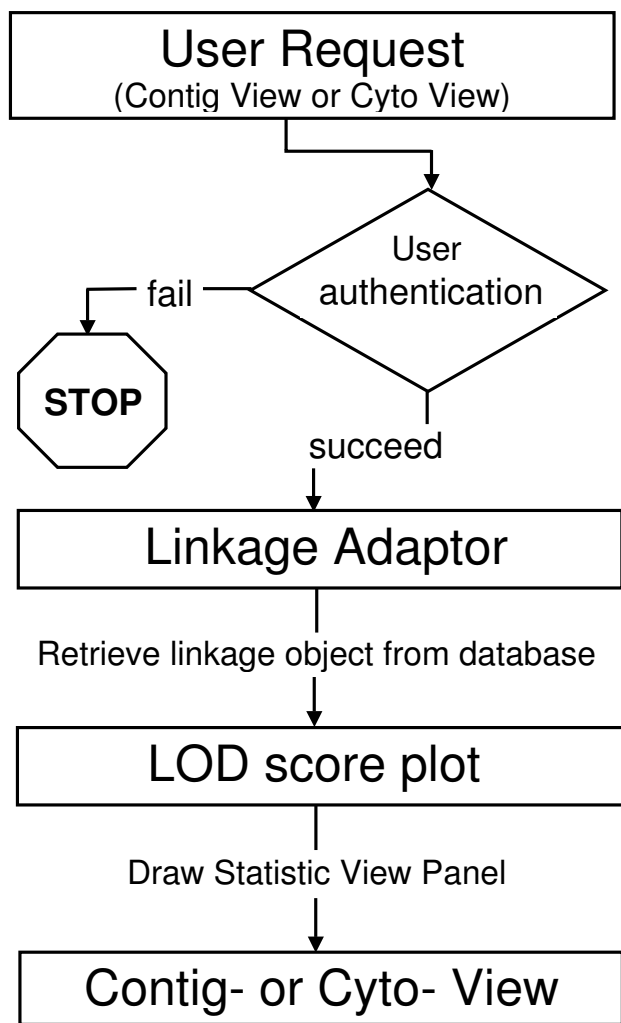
User Request
(Contig View or Cyto View)

User authentication

fail

STOP

succeed

Linkage Adaptor

Retrieve linkage object from database

LOD score plot

Draw Statistic View Panel

Contig- or Cyto- View